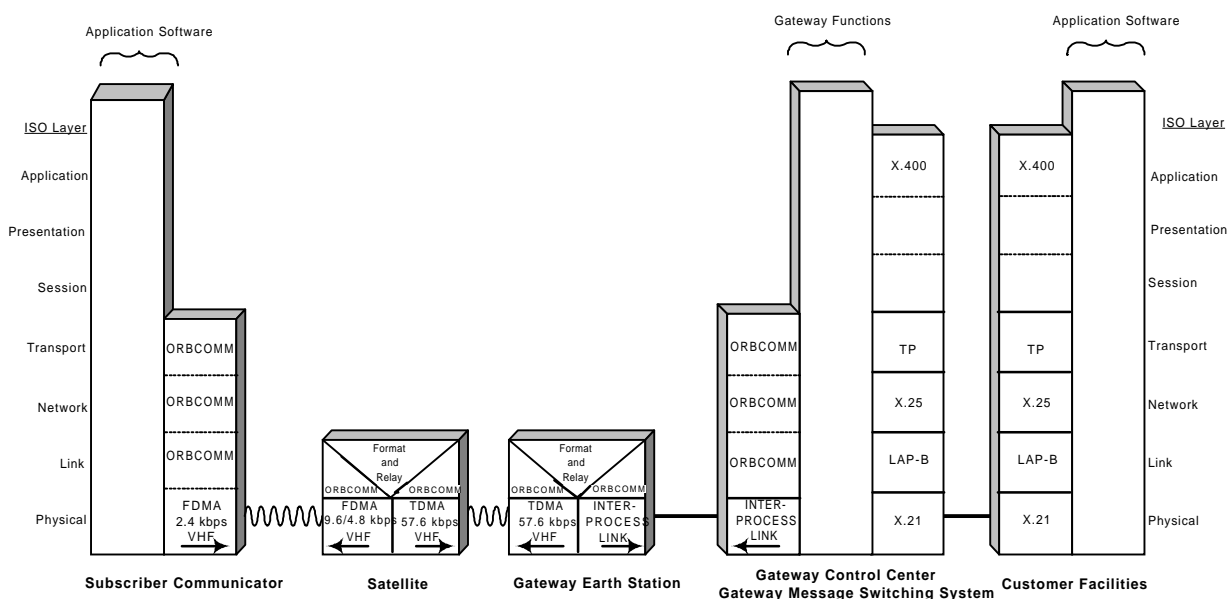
Application Software

ISO Layer
Application
Presentation
Session
Transport
Network
Link
Physical

ORBCOMM
ORBCOMM
ORBCOMM
FDMA
2.4 kbps
VHF

Subscriber Communicator

Format and Relay
ORBCOMM
FDMA
9.6/4.8 kbps
VHF
ORBCOMM
TDMA
57.6 kbps
VHF

Satellite

Format and Relay
ORBCOMM
TDMA
57.6 kbps
VHF
ORBCOMM
INTER-PROCESS LINK

Gateway Earth Station

Gateway Functions

ORBCOMM
ORBCOMM
ORBCOMM
INTER-PROCESS LINK

X.400
TP
X.25
LAP-B
X.21

Gateway Control Center
Gateway Message Switching System

Application Software

X.400
TP
X.25
LAP-B
X.21

Customer Facilities

ISO Layer
Application
Presentation
Session
Transport
Network
Link
Physical